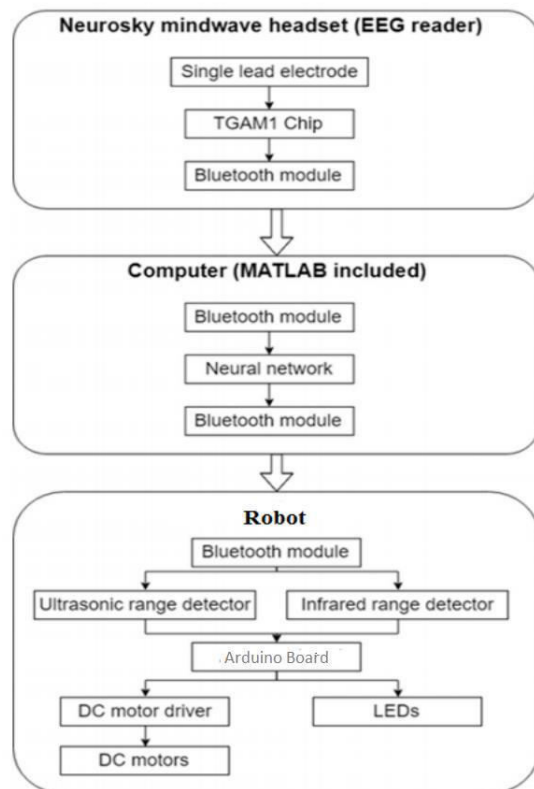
Neurosky mindwave headset (EEG reader)

Single lead electrode

TGAM1 Chip

Bluetooth module

Computer (MATLAB included)

Bluetooth module

Neural network

Bluetooth module

Robot

Bluetooth module

Ultrasonic range detector

Infrared range detector

Arduino Board

DC motor driver

LEDs

DC motors